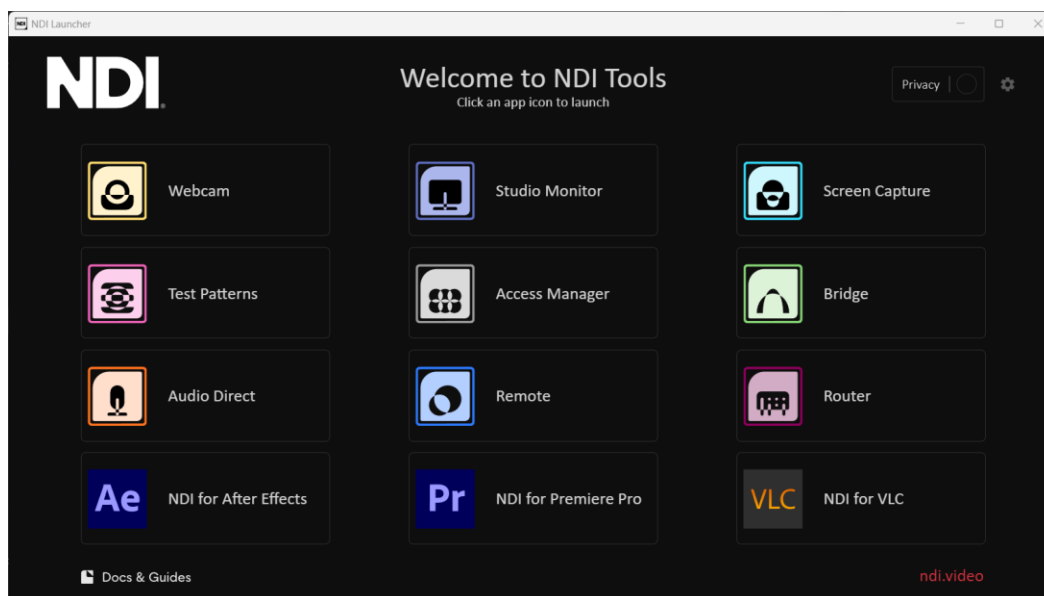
NDI Launcher

NDI.

Welcome to NDI Tools
Click an app icon to launch

Privacy

Webcam

Studio Monitor

Screen Capture

Test Patterns

Access Manager

Bridge

Audio Direct

Remote

Router

Ae NDI for After Effects

Pr NDI for Premiere Pro

VLC NDI for VLC

Docs & Guides

ndi.video